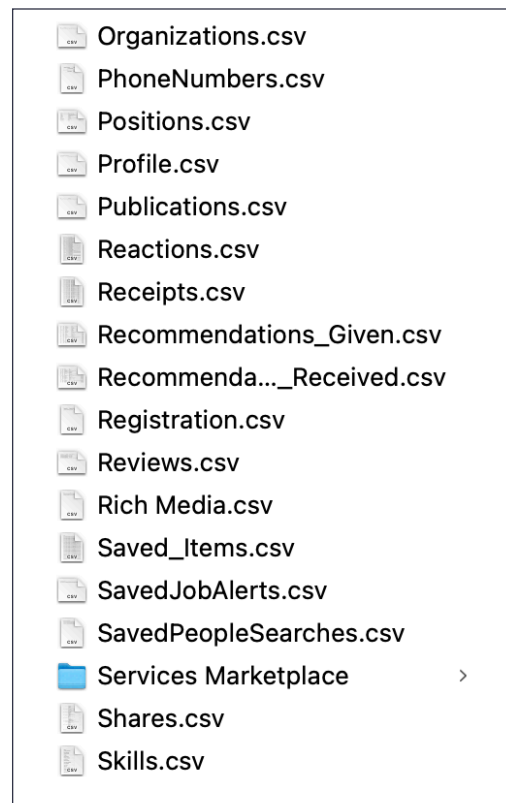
Organizations.csv
PhoneNumbers.csv
Positions.csv
Profile.csv
Publications.csv
Reactions.csv
Receipts.csv
Recommendations_Given.csv
Recommenda..._Received.csv
Registration.csv
Reviews.csv
Rich Media.csv
Saved_Items.csv
SavedJobAlerts.csv
SavedPeopleSearches.csv
Services Marketplace
Shares.csv
Skills.csv